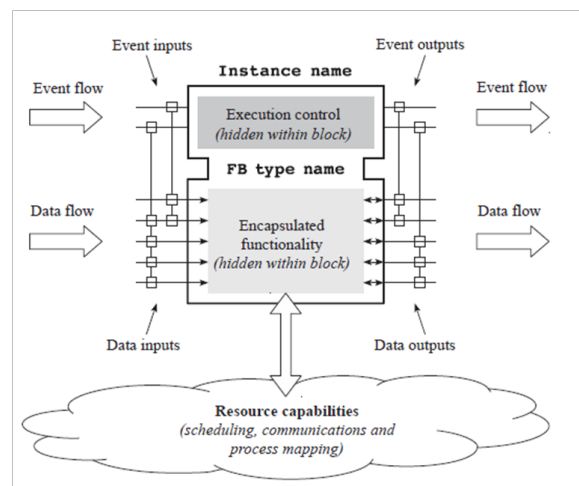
Event inputs

Event outputs

Instance name

Event flow

Event flow

Execution control
(hidden within block)

FB type name

Data flow

Data flow

Encapsulated functionality
(hidden within block)

Data inputs

Data outputs

Resource capabilities
(scheduling, communications and process mapping)